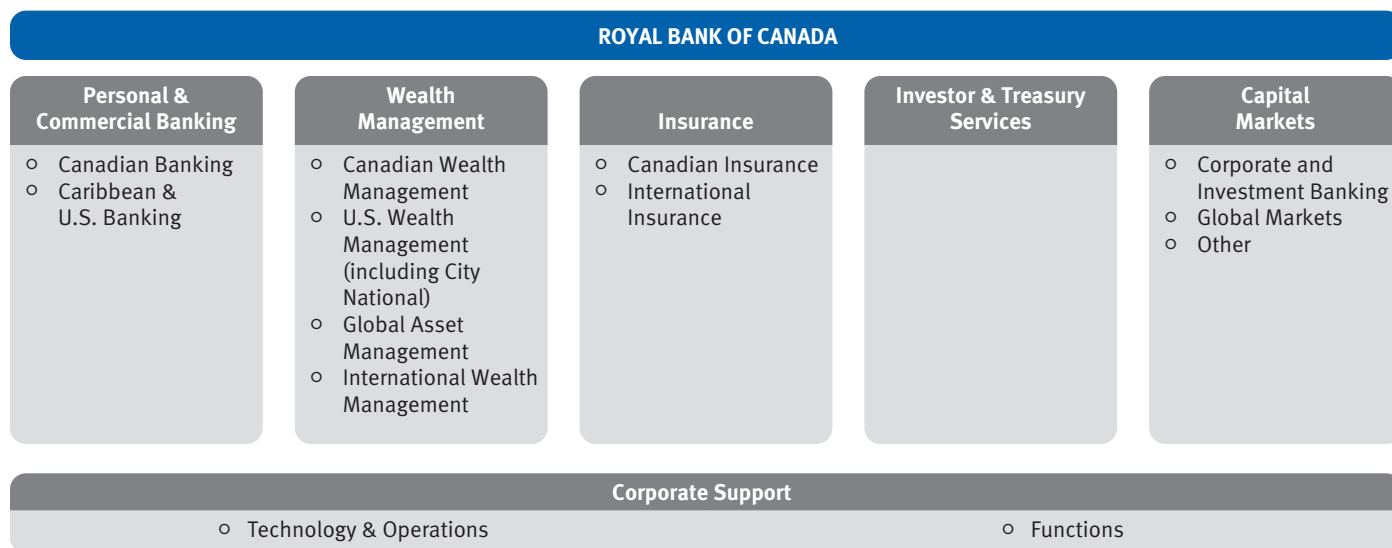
ROYAL BANK OF CANADA

Personal & Commercial Banking
- Canadian Banking
- Caribbean & U.S. Banking

Wealth Management
- Canadian Wealth Management
- U.S. Wealth Management (including City National)
- Global Asset Management
- International Wealth Management

Insurance
- Canadian Insurance
- International Insurance

Investor & Treasury Services

Capital Markets
- Corporate and Investment Banking
- Global Markets
- Other

Corporate Support
- Technology & Operations
- Functions